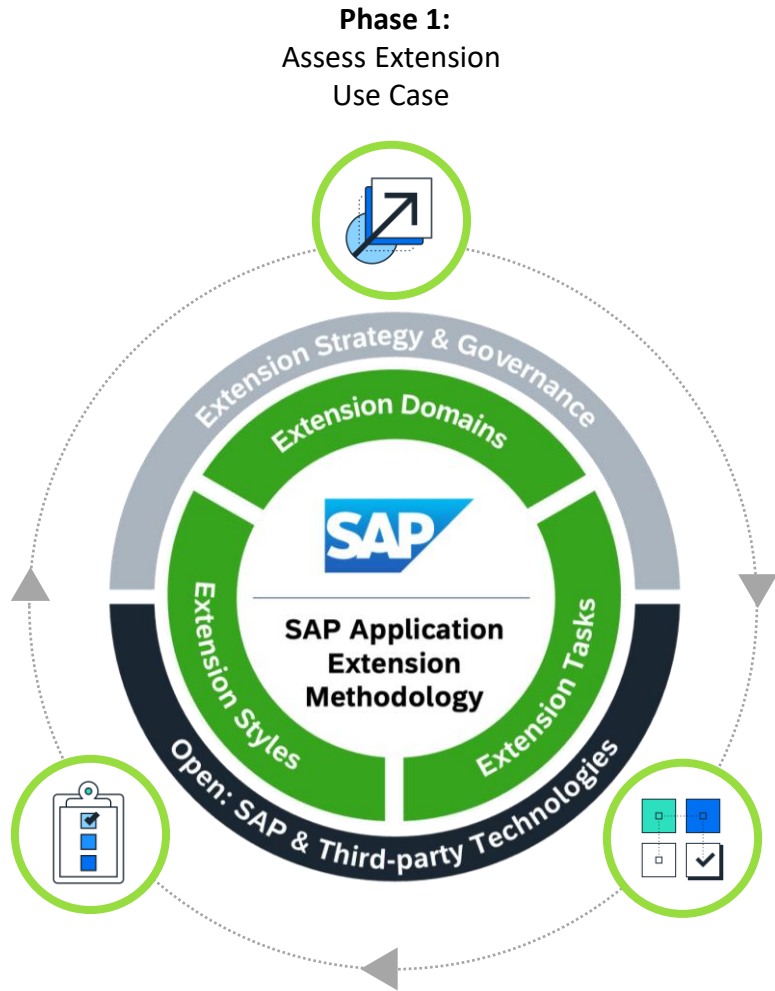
**Phase 1:**
Assess Extension
Use Case

Extension Strategy & Governance

Extension Domains

SAP

SAP Application Extension Methodology

Extension Styles

Extension Tasks

Open: SAP & Third-party Technologies